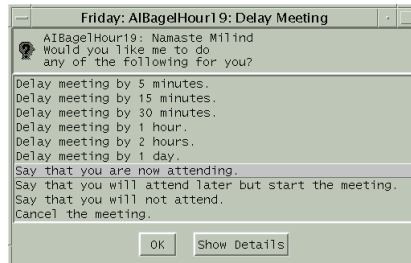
Friday: AIBagelHour19: Delay Meeting

AIBagelHour19: Namaste Milind
Would you like me to do
any of the following for you?

Delay meeting by 5 minutes.
Delay meeting by 15 minutes.
Delay meeting by 30 minutes.
Delay meeting by 1 hour.
Delay meeting by 2 hours.
Delay meeting by 1 day.
Say that you are now attending.
Say that you will attend later but start the meeting.
Say that you will not attend.
Cancel the meeting.

OK
Show Details